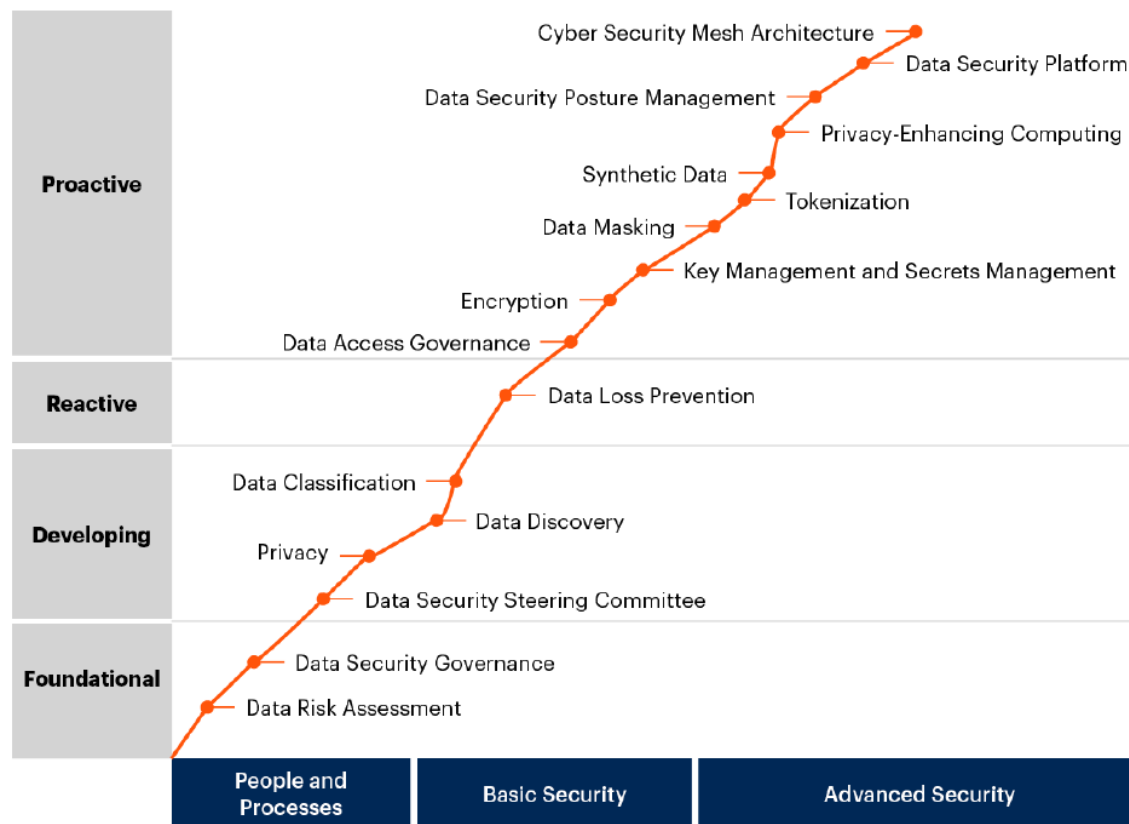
Proactive

Cyber Security Mesh Architecture
Data Security Platform
Data Security Posture Management
Privacy-Enhancing Computing
Synthetic Data
Tokenization
Data Masking
Key Management and Secrets Management
Encryption
Data Access Governance

Reactive

Data Loss Prevention

Developing

Data Classification
Data Discovery
Privacy
Data Security Steering Committee

Foundational

Data Security Governance
Data Risk Assessment

People and Processes

Basic Security

Advanced Security